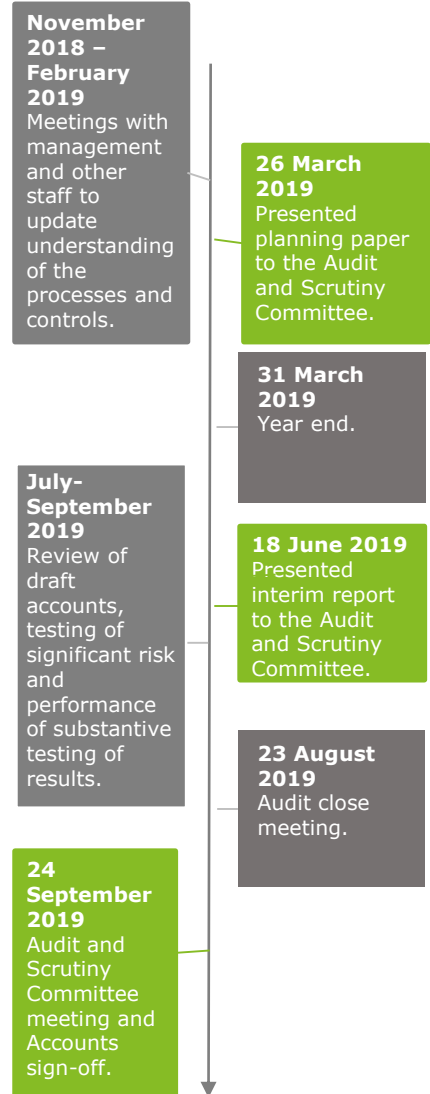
**November 2018 – February 2019**
Meetings with management and other staff to update understanding of the processes and controls.

**26 March 2019**
Presented planning paper to the Audit and Scrutiny Committee.

**31 March 2019**
Year end.

**July-September 2019**
Review of draft accounts, testing of significant risk and performance of substantive testing of results.

**18 June 2019**
Presented interim report to the Audit and Scrutiny Committee.

**23 August 2019**
Audit close meeting.

**24 September 2019**
Audit and Scrutiny Committee meeting and Accounts sign-off.